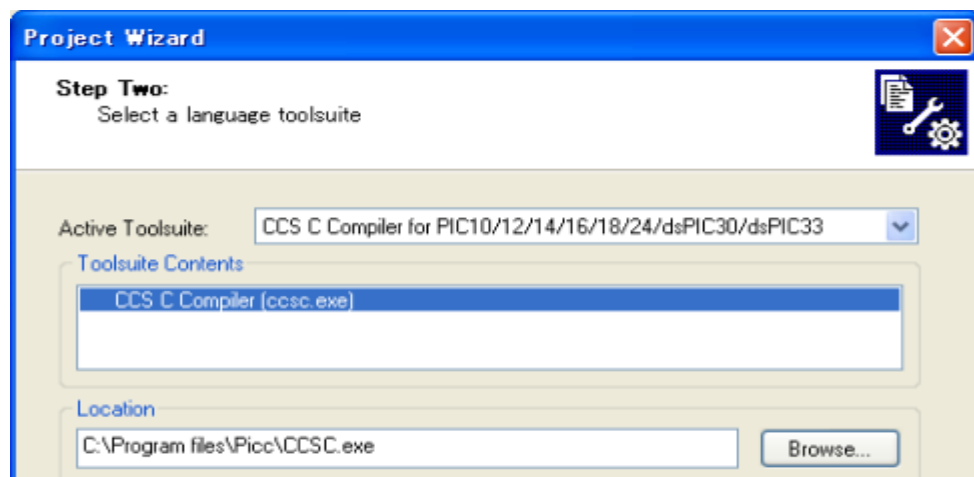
Project Wizard

Step Two:
Select a language toolsuite

Active Toolsuite: CCS C Compiler for PIC10/12/14/16/18/24/dsPIC30/dsPIC33

Toolsuite Contents

CCS C Compiler (ccsc.exe)

Location

C:\Program files\Picc\CCSC.exe

Browse...